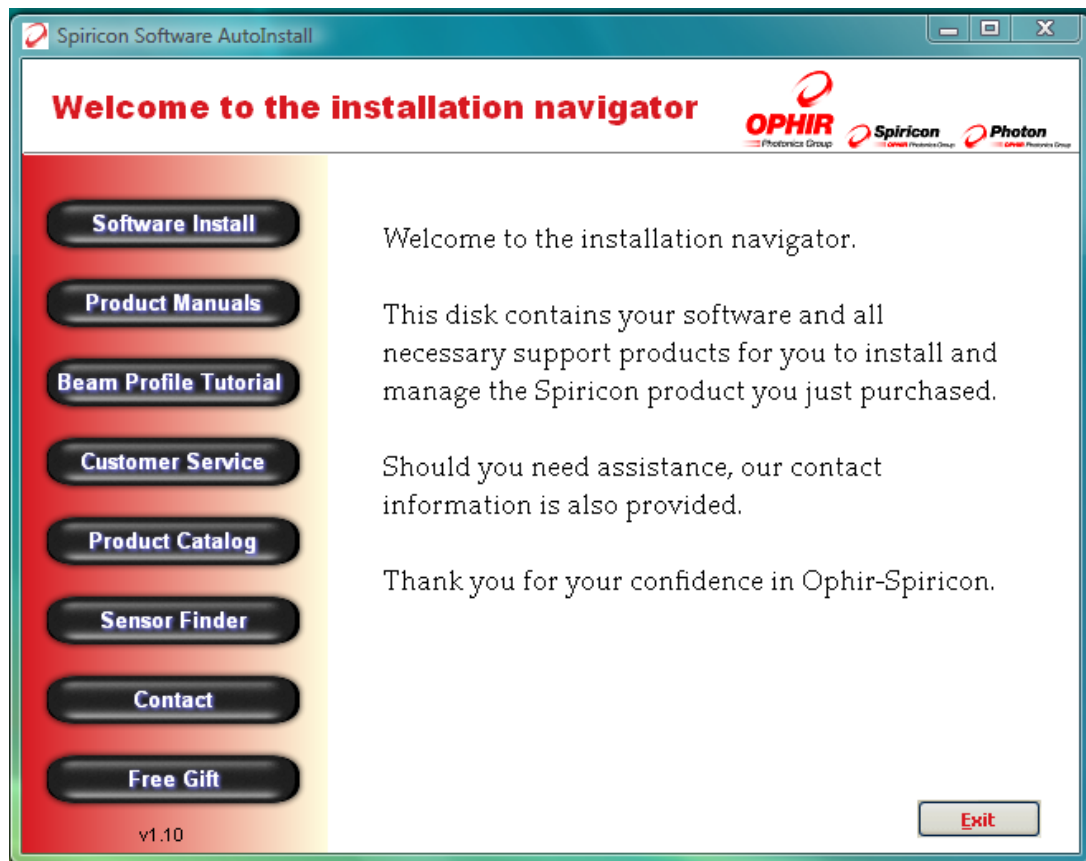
Spiricon Software AutoInstall

Welcome to the installation navigator

OPHIR Photonics Group
Spiricon OPHIR Photonics Group
Photon OPHIR Photonics Group

Software Install
Product Manuals
Beam Profile Tutorial
Customer Service
Product Catalog
Sensor Finder
Contact
Free Gift
v1.10

Welcome to the installation navigator.

This disk contains your software and all necessary support products for you to install and manage the Spiricon product you just purchased.

Should you need assistance, our contact information is also provided.

Thank you for your confidence in Ophir-Spiricon.

Exit